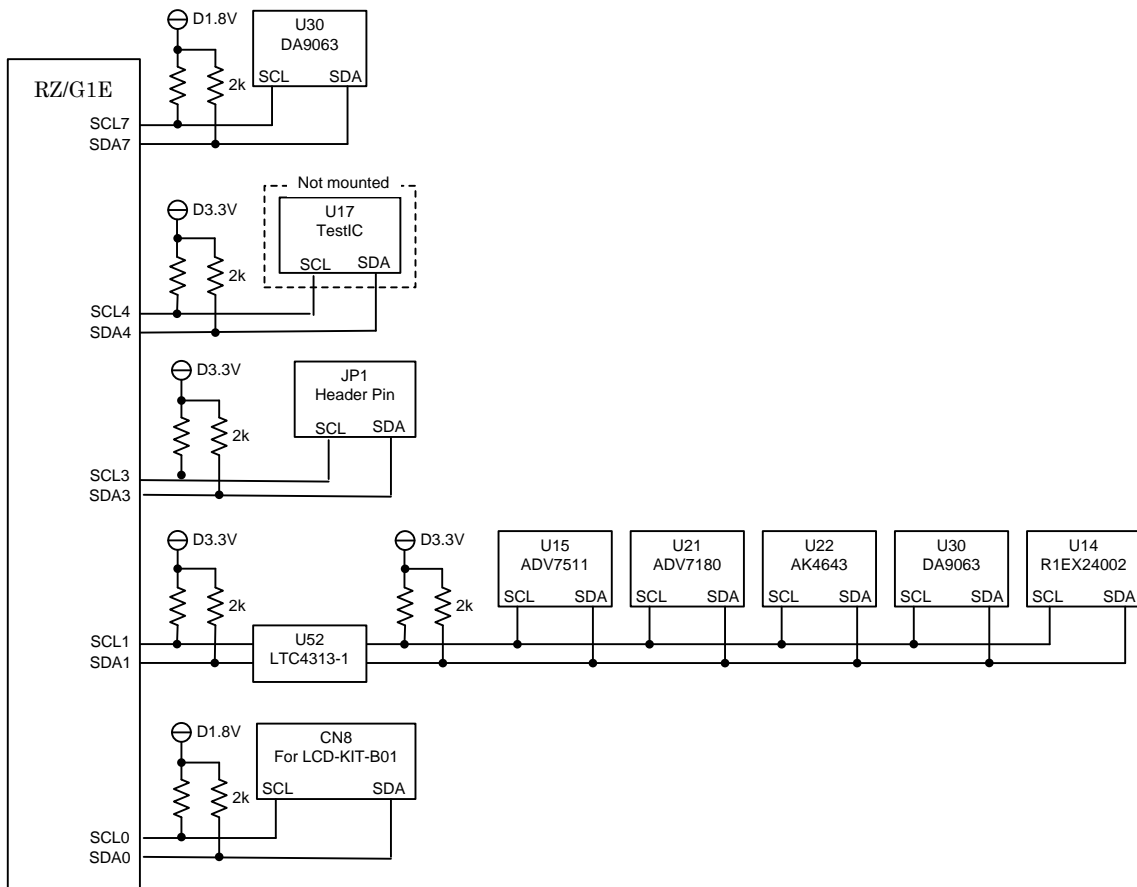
D1.8V
U30
DA9063
SCL SDA
2k
RZ/G1E
SCL7
SDA7

Not mounted
D3.3V
U17
TestIC
SCL SDA
2k
SCL4
SDA4

D3.3V
JP1
Header Pin
SCL SDA
2k
SCL3
SDA3

D3.3V
D3.3V
U15
ADV7511
SCL SDA
U21
ADV7180
SCL SDA
U22
AK4643
SCL SDA
U30
DA9063
SCL SDA
U14
R1EX24002
SCL SDA
2k
2k
SCL1
SDA1
U52
LTC4313-1

D1.8V
CN8
For LCD-KIT-B01
SCL SDA
2k
SCL0
SDA0